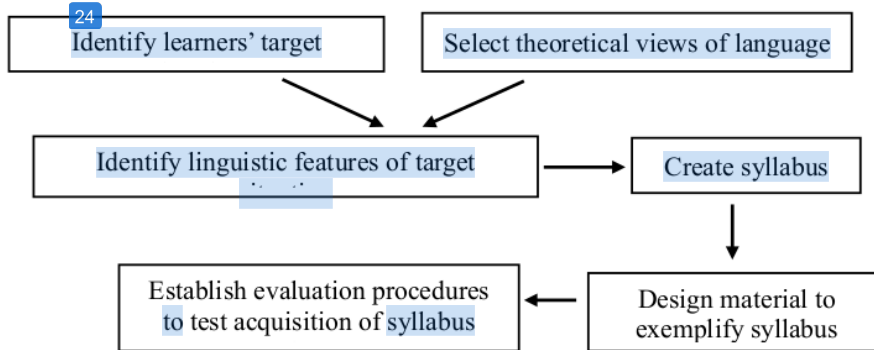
24

Identify learners' target

Select theoretical views of language

Identify linguistic features of target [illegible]

Create syllabus

Design material to exemplify syllabus

Establish evaluation procedures to test acquisition of syllabus